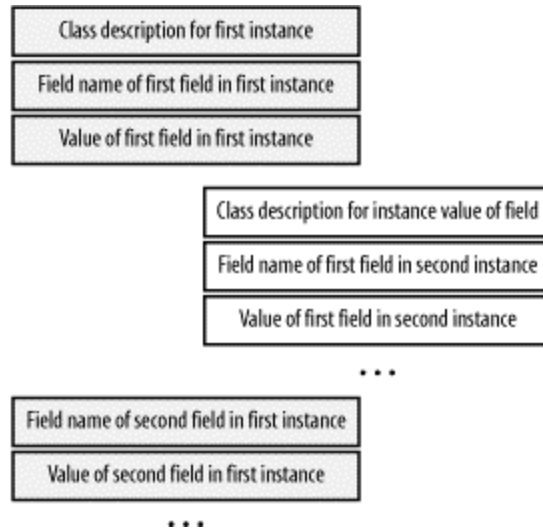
Class description for first instance

Field name of first field in first instance

Value of first field in first instance

Class description for instance value of field

Field name of first field in second instance

Value of first field in second instance

...

Field name of second field in first instance

Value of second field in first instance

...